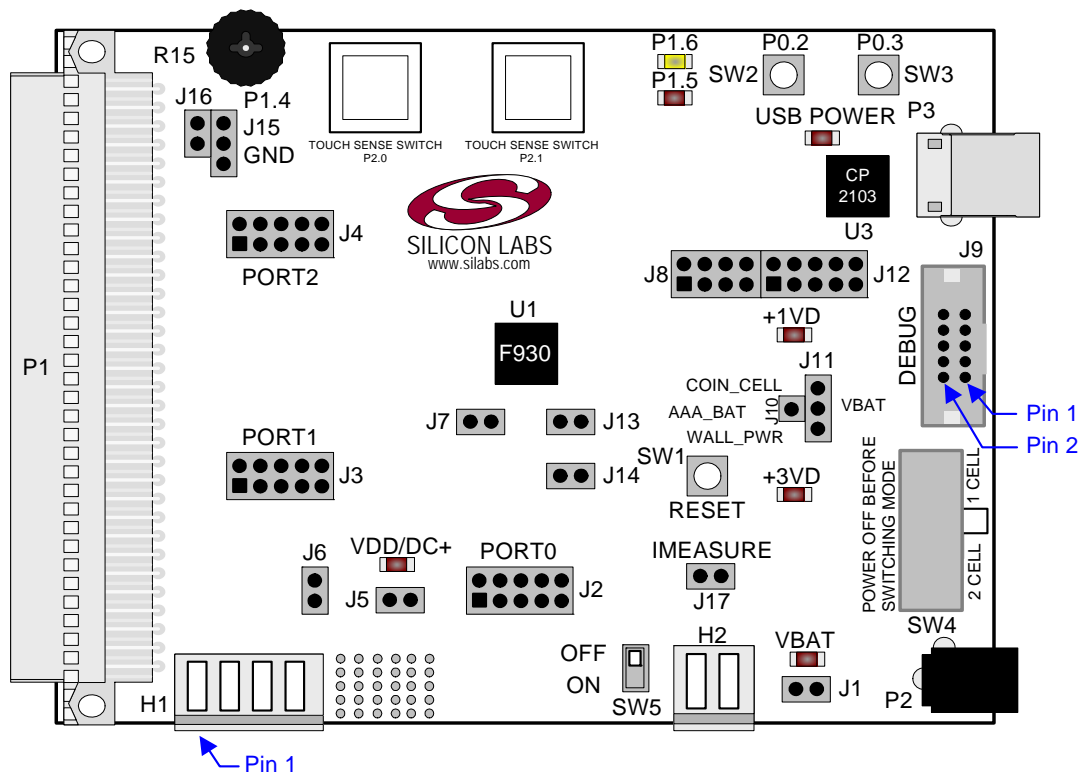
R15
J16
P1.4
J15
GND
TOUCH SENSE SWITCH
P2.0
TOUCH SENSE SWITCH
P2.1
P1.6
P1.5
SW2
P0.2
P0.3
SW3
USB POWER
P3
CP
2103
U3
SILICON LABS
www.silabs.com
J4
PORT2
J8
J12
J9
U1
F930
+1VD
DEBUG
J11
P1
COIN_CELL
AAA_BAT
J10
VBAT
WALL_PWR
Pin 1
Pin 2
J7
J13
PORT1
J3
SW1
RESET
J14
+3VD
POWER OFF BEFORE SWITCHING MODE
1 CELL
2 CELL
J6
VDD/DC+
PORT0
J5
J2
IMEASURE
J17
SW4
OFF
ON
SW5
H2
VBAT
J1
P2
H1
Pin 1